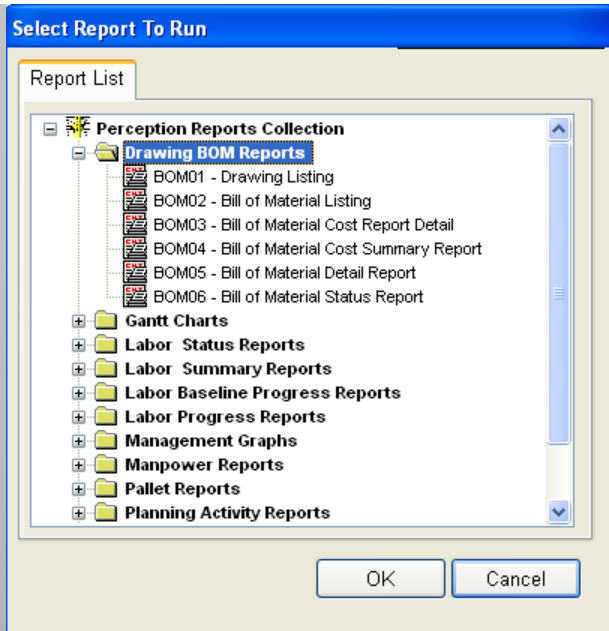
Select Report To Run

Report List

Perception Reports Collection
Drawing BOM Reports
BOM01 - Drawing Listing
BOM02 - Bill of Material Listing
BOM03 - Bill of Material Cost Report Detail
BOM04 - Bill of Material Cost Summary Report
BOM05 - Bill of Material Detail Report
BOM06 - Bill of Material Status Report
Gantt Charts
Labor  Status Reports
Labor  Summary Reports
Labor Baseline Progress Reports
Labor Progress Reports
Management Graphs
Manpower Reports
Pallet Reports
Planning Activity Reports

OK
Cancel